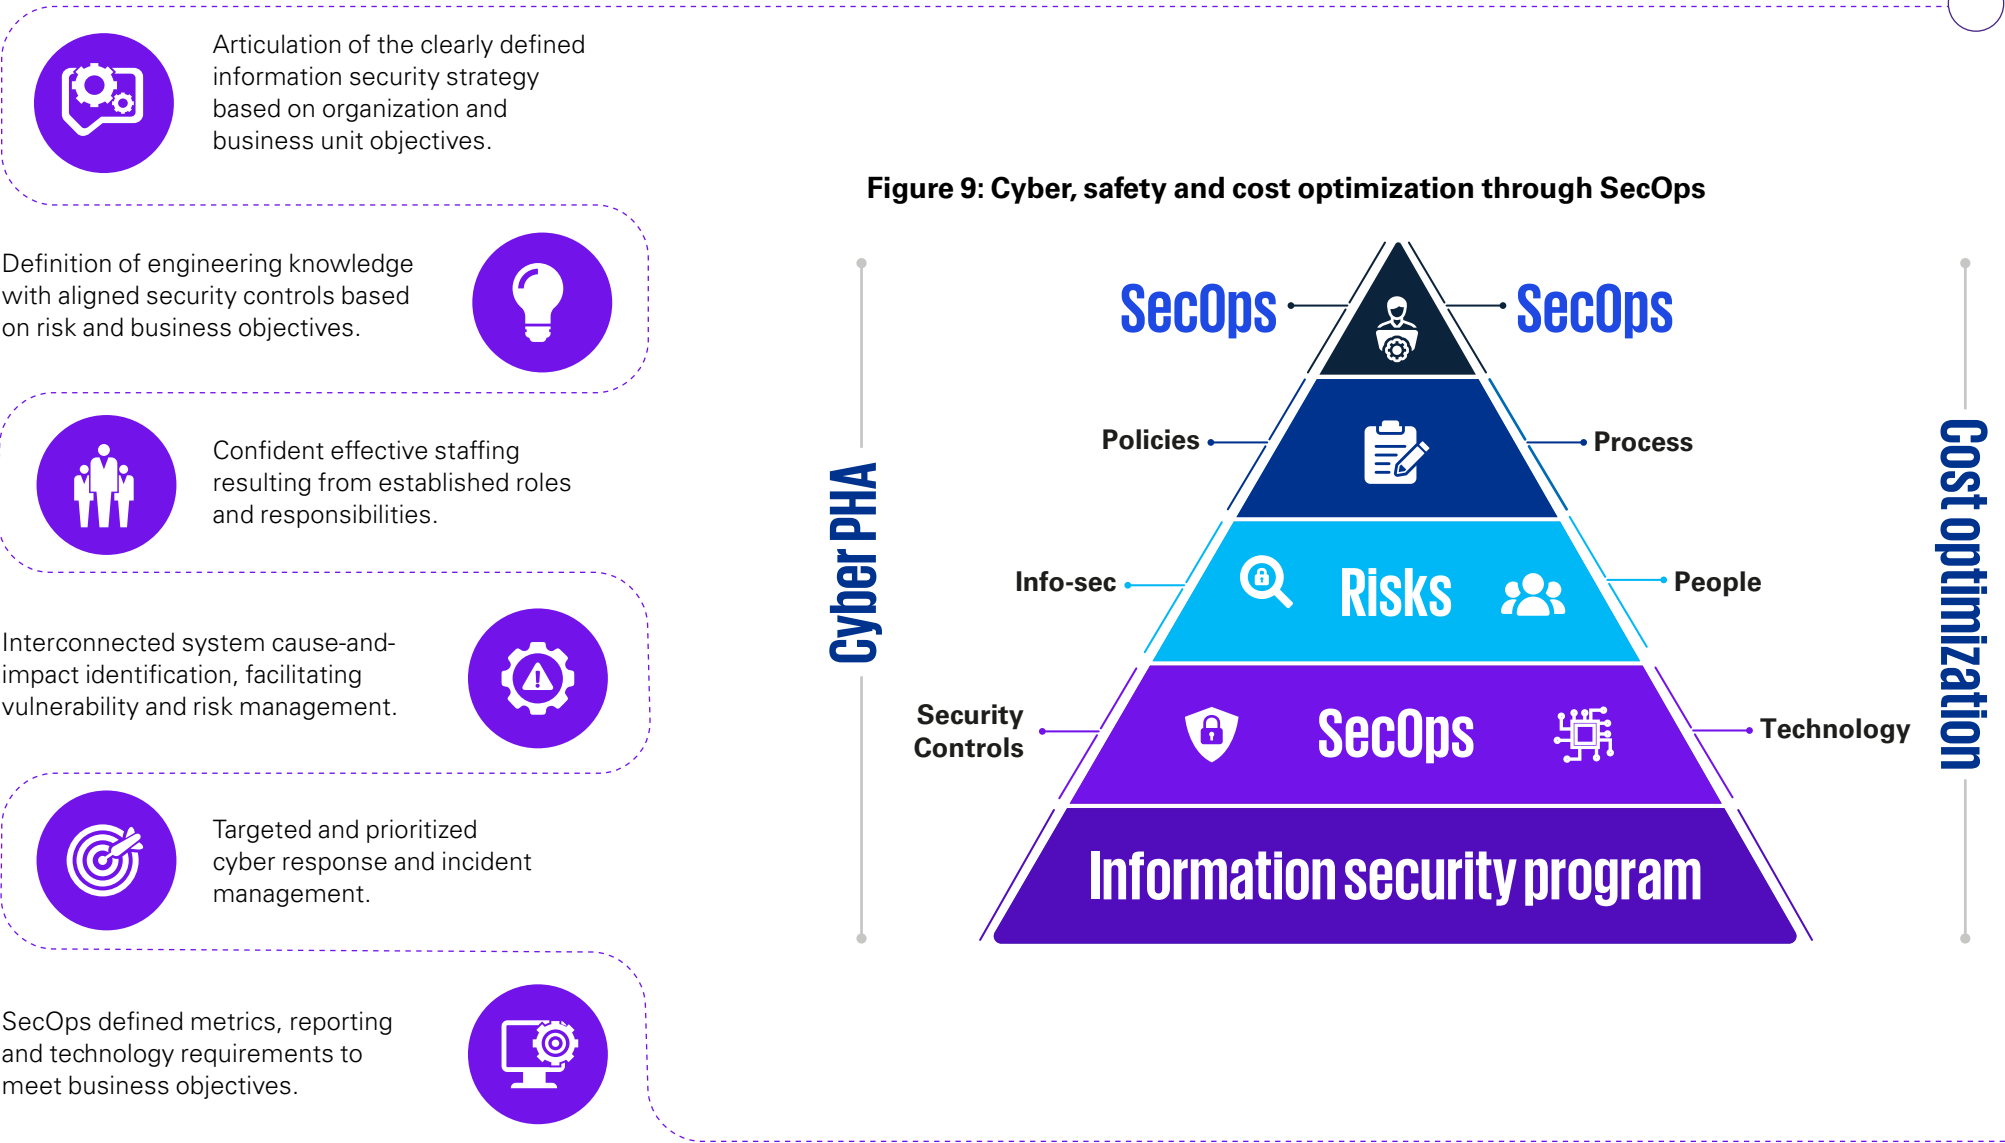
Articulation of the clearly defined information security strategy based on organization and business unit objectives.

Definition of engineering knowledge with aligned security controls based on risk and business objectives.

Confident effective staffing resulting from established roles and responsibilities.

Interconnected system cause-and-impact identification, facilitating vulnerability and risk management.

Targeted and prioritized cyber response and incident management.

SecOps defined metrics, reporting and technology requirements to meet business objectives.

Figure 9: Cyber, safety and cost optimization through SecOps

Cyber PHA

SecOps

SecOps

Policies

Process

Info-sec

Risks

People

Security Controls

SecOps

Technology

Information security program

Cost optimization